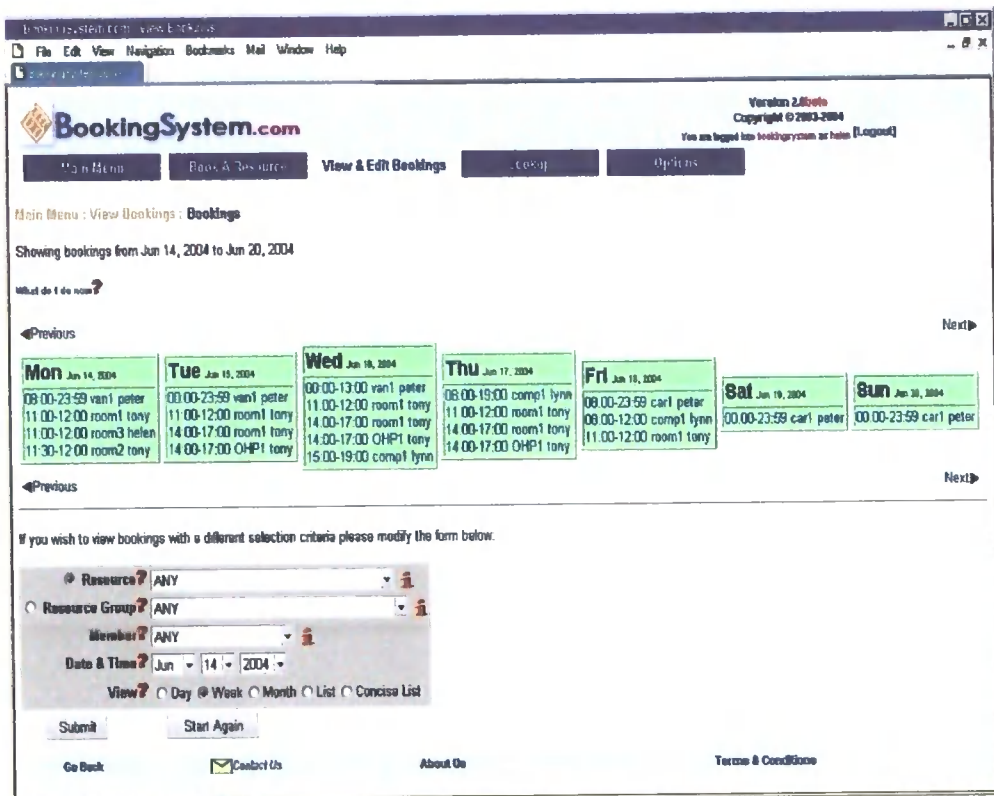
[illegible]
File Edit View Navigation Bookmarks Mail Window Help
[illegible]

BookingSystem.com

Version 2.0beta
Copyright © 2003-2004
You are logged into bookingsystem.com as helen [Logout]

Main Menu | Book A Resource | View & Edit Bookings | Lookup | Options

Main Menu : View Bookings : Bookings

Showing bookings from Jun 14, 2004 to Jun 20, 2004

What do I do now?

◀Previous

Next▶

| Mon Jun 14, 2004 | Tue Jun 15, 2004 | Wed Jun 16, 2004 | Thu Jun 17, 2004 | Fri Jun 18, 2004 | Sat Jun 19, 2004 | Sun Jun 20, 2004 |
|---|---|---|---|---|---|---|
| 08:00-23:59 van1 peter<br>11:00-12:00 room1 tony<br>11:00-12:00 room3 helen<br>11:30-12:00 room2 tony | 00:00-23:59 van1 peter<br>11:00-12:00 room1 tony<br>14:00-17:00 room1 tony<br>14:00-17:00 OHP1 tony | 00:00-13:00 van1 peter<br>11:00-12:00 room1 tony<br>14:00-17:00 room1 tony<br>14:00-17:00 OHP1 tony<br>15:00-19:00 comp1 lynn | 08:00-19:00 comp1 lynn<br>11:00-12:00 room1 tony<br>14:00-17:00 room1 tony<br>14:00-17:00 OHP1 tony | 08:00-23:59 car1 peter<br>08:00-12:00 comp1 lynn<br>11:00-12:00 room1 tony | 00:00-23:59 car1 peter | 00:00-23:59 car1 peter |

◀Previous

Next▶

If you wish to view bookings with a different selection criteria please modify the form below.

Resource? ANY
Resource Group? ANY
Member? ANY
Date & Time? Jun 14 2004
View? Day Week Month List Concise List

Submit Start Again

Go Back Contact Us About Us Terms & Conditions